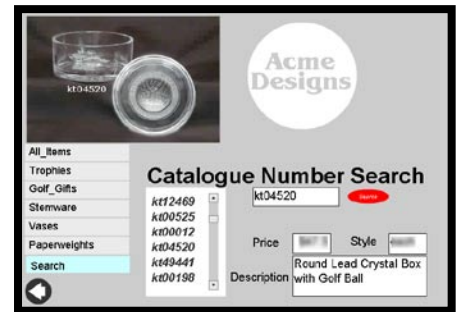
kt04520

Acme Designs

All_Items
Trophies
Golf_Gifts
Stemware
Vases
Paperweights
Search

Catalogue Number Search

kt12469
kt00525
kt00012
kt04520
kt49441
kt00198

kt04520

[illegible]

Price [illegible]
Style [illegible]

Description Round Lead Crystal Box with Golf Ball